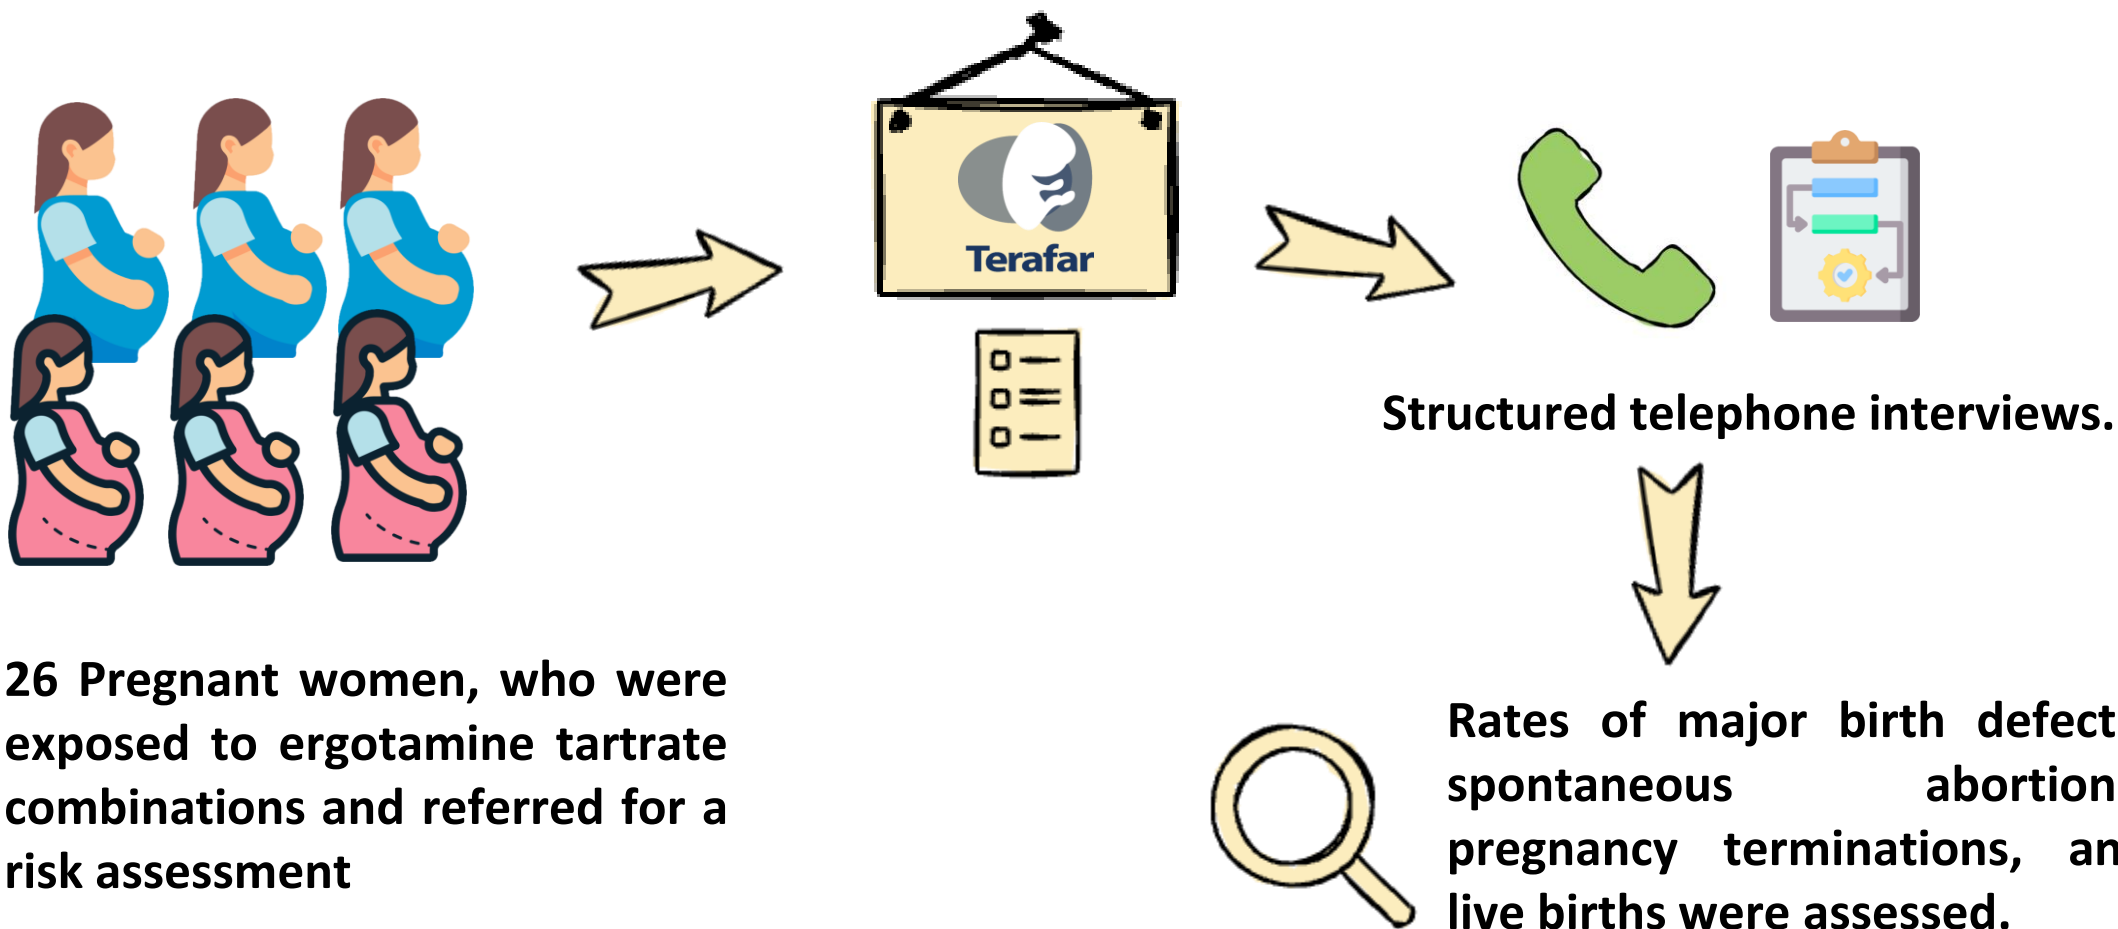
Terafar

Structured telephone interviews.

26 Pregnant women, who were exposed to ergotamine tartrate combinations and referred for a risk assessment

Rates of major birth defect spontaneous abortion pregnancy terminations, an live births were assessed.